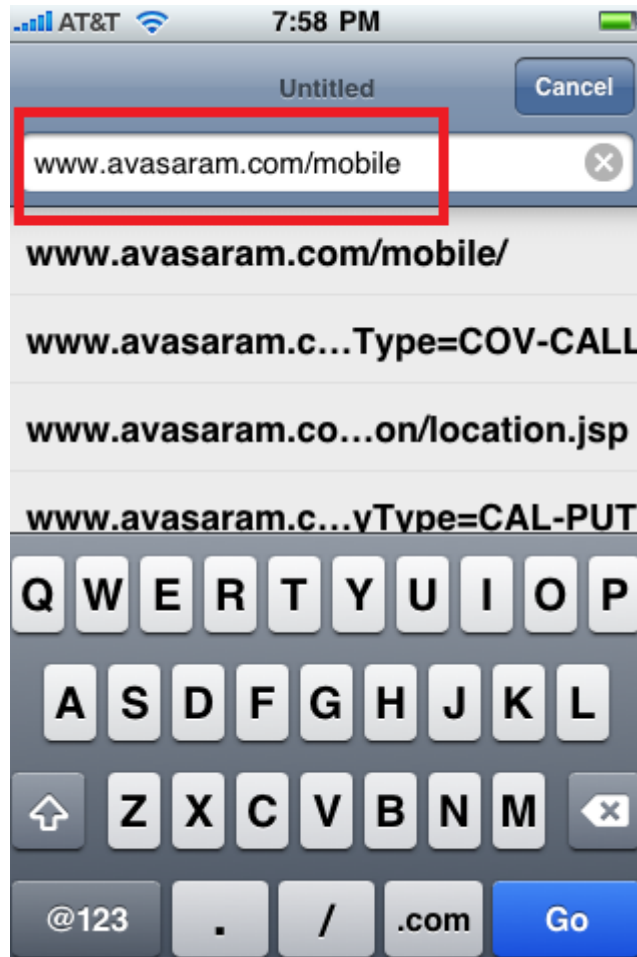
AT&T 7:58 PM

Untitled

Cancel

www.avasaram.com/mobile

www.avasaram.com/mobile/

www.avasaram.c…Type=COV-CALL

www.avasaram.co…on/location.jsp

www.avasaram.c…yType=CAL-PUT

Q W E R T Y U I O P

A S D F G H J K L

Z X C V B N M

@123 . / .com Go